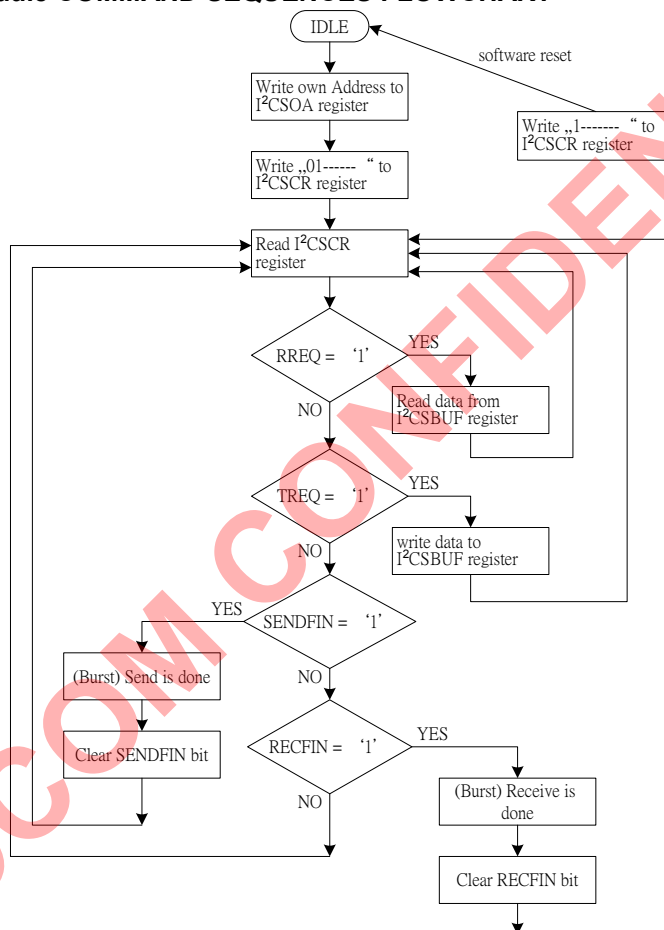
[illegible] COMMAND SEQUENCES FLOWCHART

IDLE

software reset

Write own Address to I$^2$CSOA register

Write „1------- “ to I$^2$CSCR register

Write „01------ “ to I$^2$CSCR register

Read I$^2$CSCR register

RREQ = '1'

YES

Read data from I$^2$CSBUF register

NO

TREQ = '1'

YES

write data to I$^2$CSBUF register

NO

YES

SENDFIN = '1'

(Burst) Send is done

NO

Clear SENDFIN bit

RECFIN = '1'

YES

NO

(Burst) Receive is done

Clear RECFIN bit

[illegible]COM CONFIDEN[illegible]